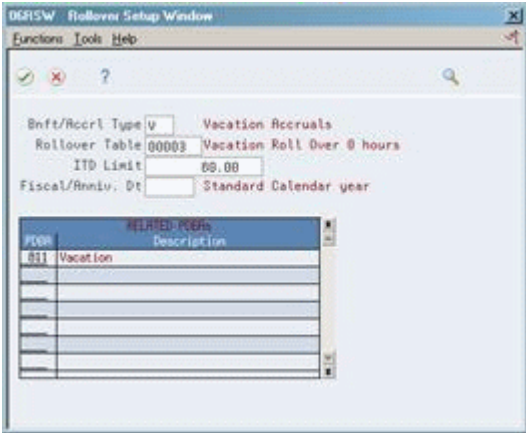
06RSW Rollover Setup Window

Functions Tools Help

?

Bnft/Accrl Type V Vacation Accruals
Rollover Table 00003 Vacation Roll Over 0 hours
ITD Limit 80.00
Fiscal/Anniv. Dt Standard Calendar year

RELATED PDBAs

| PDBA | Description |
|---|---|
| 011 | Vacation |
| | |
| | |
| | |
| | |
| | |
| | |
| | |